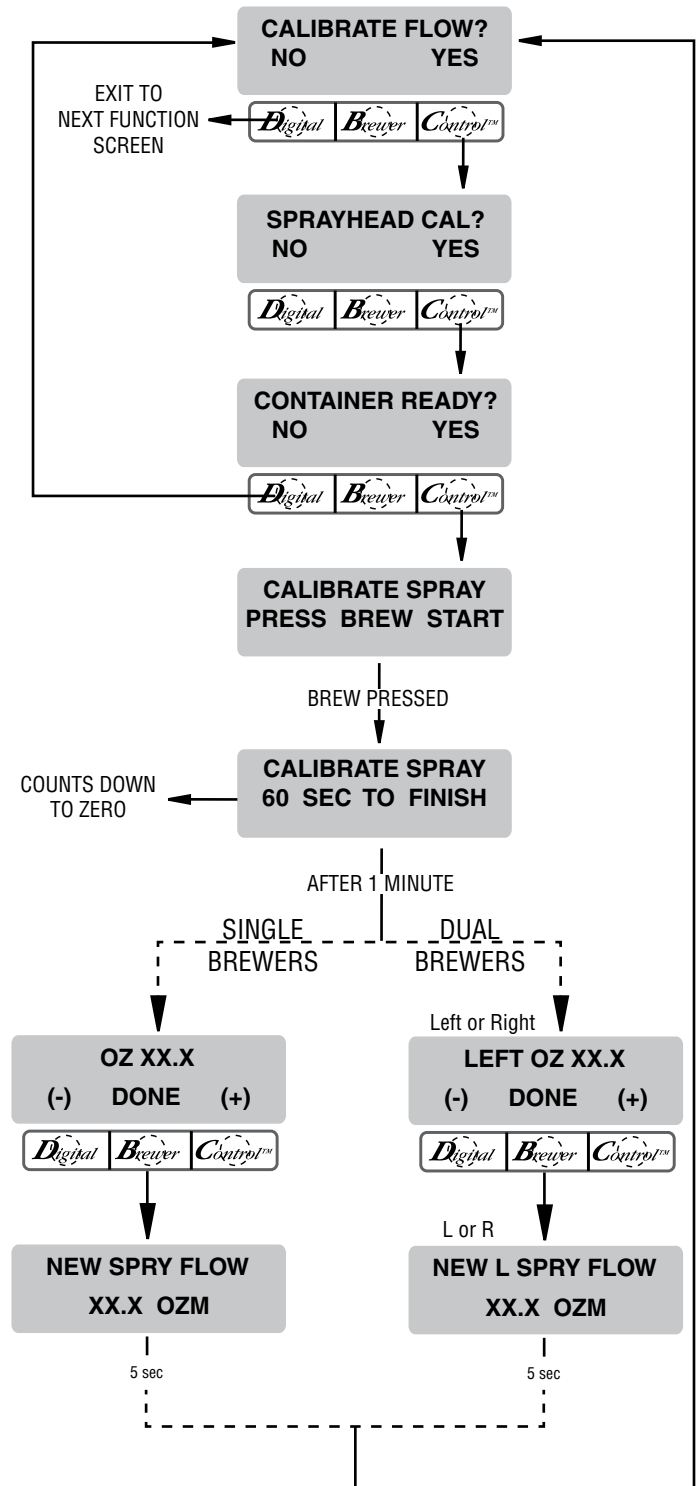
CALIBRATE FLOW?
NO YES

EXIT TO NEXT FUNCTION SCREEN

Digital | Brewer | Control™

SPRAYHEAD CAL?
NO YES

Digital | Brewer | Control™

CONTAINER READY?
NO YES

Digital | Brewer | Control™

CALIBRATE SPRAY
PRESS BREW START

BREW PRESSED

COUNTS DOWN TO ZERO

CALIBRATE SPRAY
60 SEC TO FINISH

AFTER 1 MINUTE

SINGLE BREWERS

DUAL BREWERS

OZ XX.X
(-) DONE (+)

Digital | Brewer | Control™

NEW SPRY FLOW
XX.X OZM

5 sec

Left or Right

LEFT OZ XX.X
(-) DONE (+)

Digital | Brewer | Control™

L or R

NEW L SPRY FLOW
XX.X OZM

5 sec